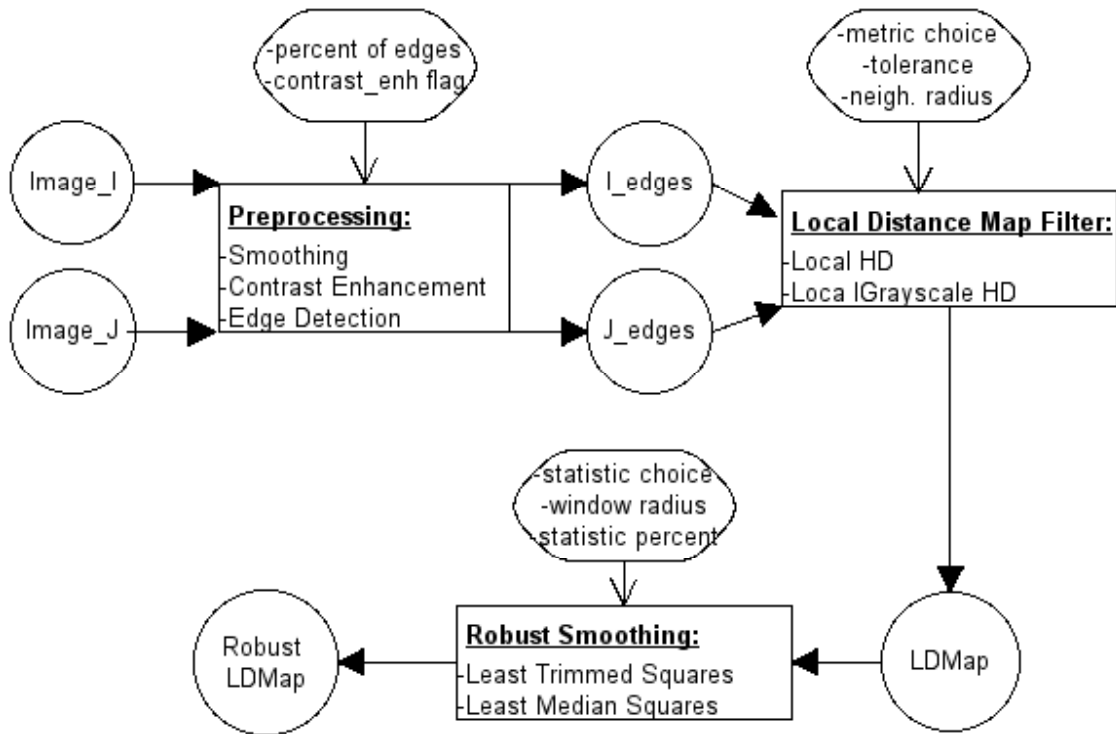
-percent of edges
-contrast_enh flag

-metric choice
-tolerance
-neigh. radius

Image_I

Image_J

Preprocessing:
-Smoothing
-Contrast Enhancement
-Edge Detection

I_edges

J_edges

Local Distance Map Filter:
-Local HD
-Loca lGrayscale HD

-statistic choice
-window radius
-statistic percent

Robust LDMap

Robust Smoothing:
-Least Trimmed Squares
-Least Median Squares

LDMap